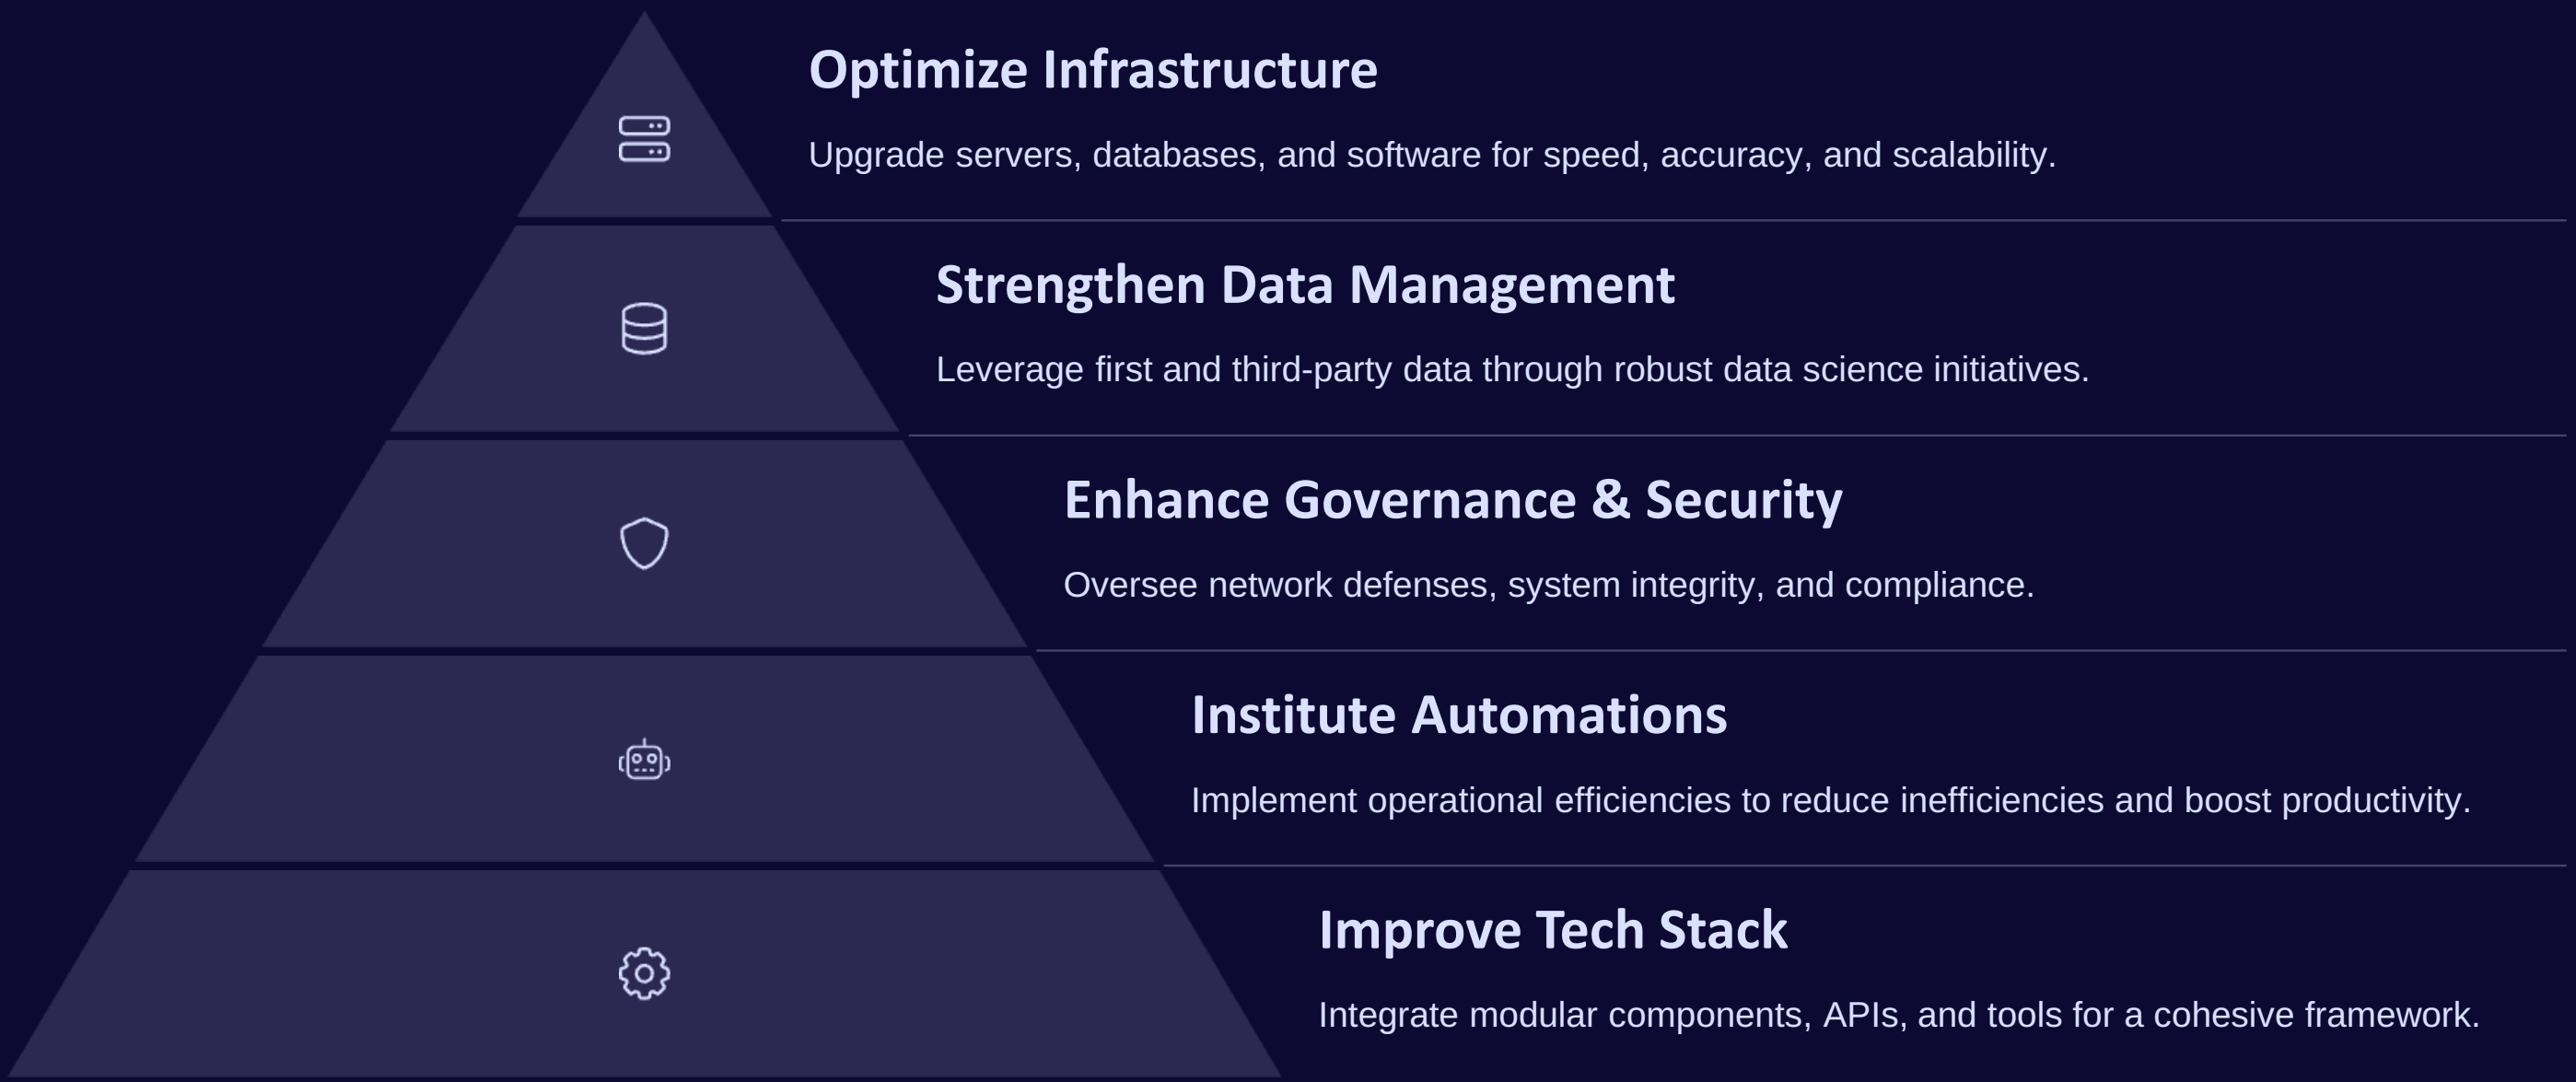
Optimize Infrastructure

Upgrade servers, databases, and software for speed, accuracy, and scalability.

Strengthen Data Management

Leverage first and third-party data through robust data science initiatives.

Enhance Governance & Security

Oversee network defenses, system integrity, and compliance.

Institute Automations

Implement operational efficiencies to reduce inefficiencies and boost productivity.

Improve Tech Stack

Integrate modular components, APIs, and tools for a cohesive framework.